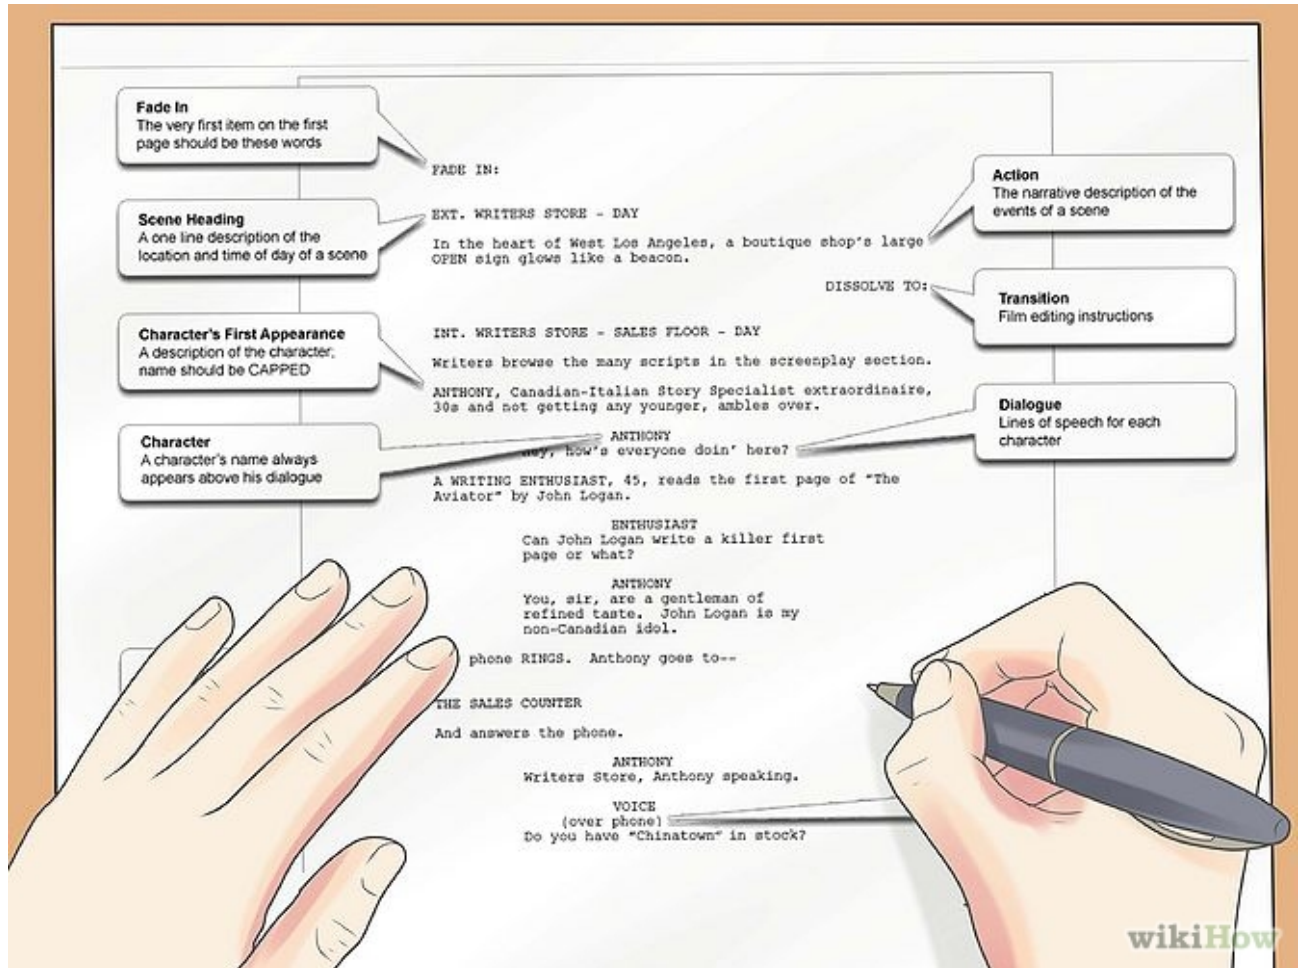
Fade In
The very first item on the first page should be these words

FADE IN:

Scene Heading
A one line description of the location and time of day of a scene

EXT. WRITERS STORE - DAY

Action
The narrative description of the events of a scene

In the heart of West Los Angeles, a boutique shop's large OPEN sign glows like a beacon.

DISSOLVE TO:

Transition
Film editing instructions

INT. WRITERS STORE - SALES FLOOR - DAY

Character's First Appearance
A description of the character; name should be CAPPED

Writers browse the many scripts in the screenplay section.

ANTHONY, Canadian-Italian Story Specialist extraordinaire, 30s and not getting any younger, ambles over.

Dialogue
Lines of speech for each character

Character
A character's name always appears above his dialogue

ANTHONY
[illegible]ey, how's everyone doin' here?

A WRITING ENTHUSIAST, 45, reads the first page of "The Aviator" by John Logan.

ENTHUSIAST
Can John Logan write a killer first page or what?

ANTHONY
You, sir, are a gentleman of refined taste. John Logan is my non-Canadian idol.

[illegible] phone RINGS. Anthony goes to--

THE SALES COUNTER

And answers the phone.

ANTHONY
Writers Store, Anthony speaking.

VOICE
(over phone)
Do you have "Chinatown" in stock?

wikiHow